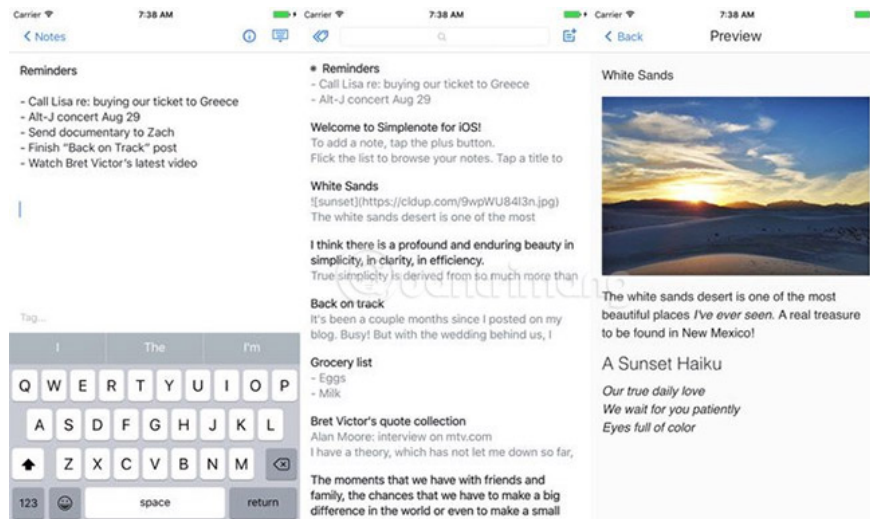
Carrier 7:38 AM

< Notes

Reminders

- Call Lisa re: buying our ticket to Greece
- Alt-J concert Aug 29
- Send documentary to Zach
- Finish "Back on Track" post
- Watch Bret Victor's latest video

Tag...

I The I'm

Q W E R T Y U I O P
A S D F G H J K L
Z X C V B N M
123 space return

Carrier 7:38 AM

Reminders
- Call Lisa re: buying our ticket to Greece
- Alt-J concert Aug 29

Welcome to Simplenote for iOS!
To add a note, tap the plus button.
Flick the list to browse your notes. Tap a title to

White Sands
![sunset](https://cldup.com/9wpWU84I3n.jpg)
The white sands desert is one of the most

I think there is a profound and enduring beauty in simplicity, in clarity, in efficiency.
True simplicity is derived from so much more than

Back on track
It's been a couple months since I posted on my blog. Busy! But with the wedding behind us, I

Grocery list
- Eggs
- Milk

Bret Victor's quote collection
Alan Moore: interview on mtv.com
I have a theory, which has not let me down so far,

The moments that we have with friends and family, the chances that we have to make a big difference in the world or even to make a small

Carrier 7:38 AM

< Back Preview

White Sands

The white sands desert is one of the most beautiful places *I've ever seen.* A real treasure to be found in New Mexico!

A Sunset Haiku

*Our true daily love*
*We wait for you patiently*
*Eyes full of color*